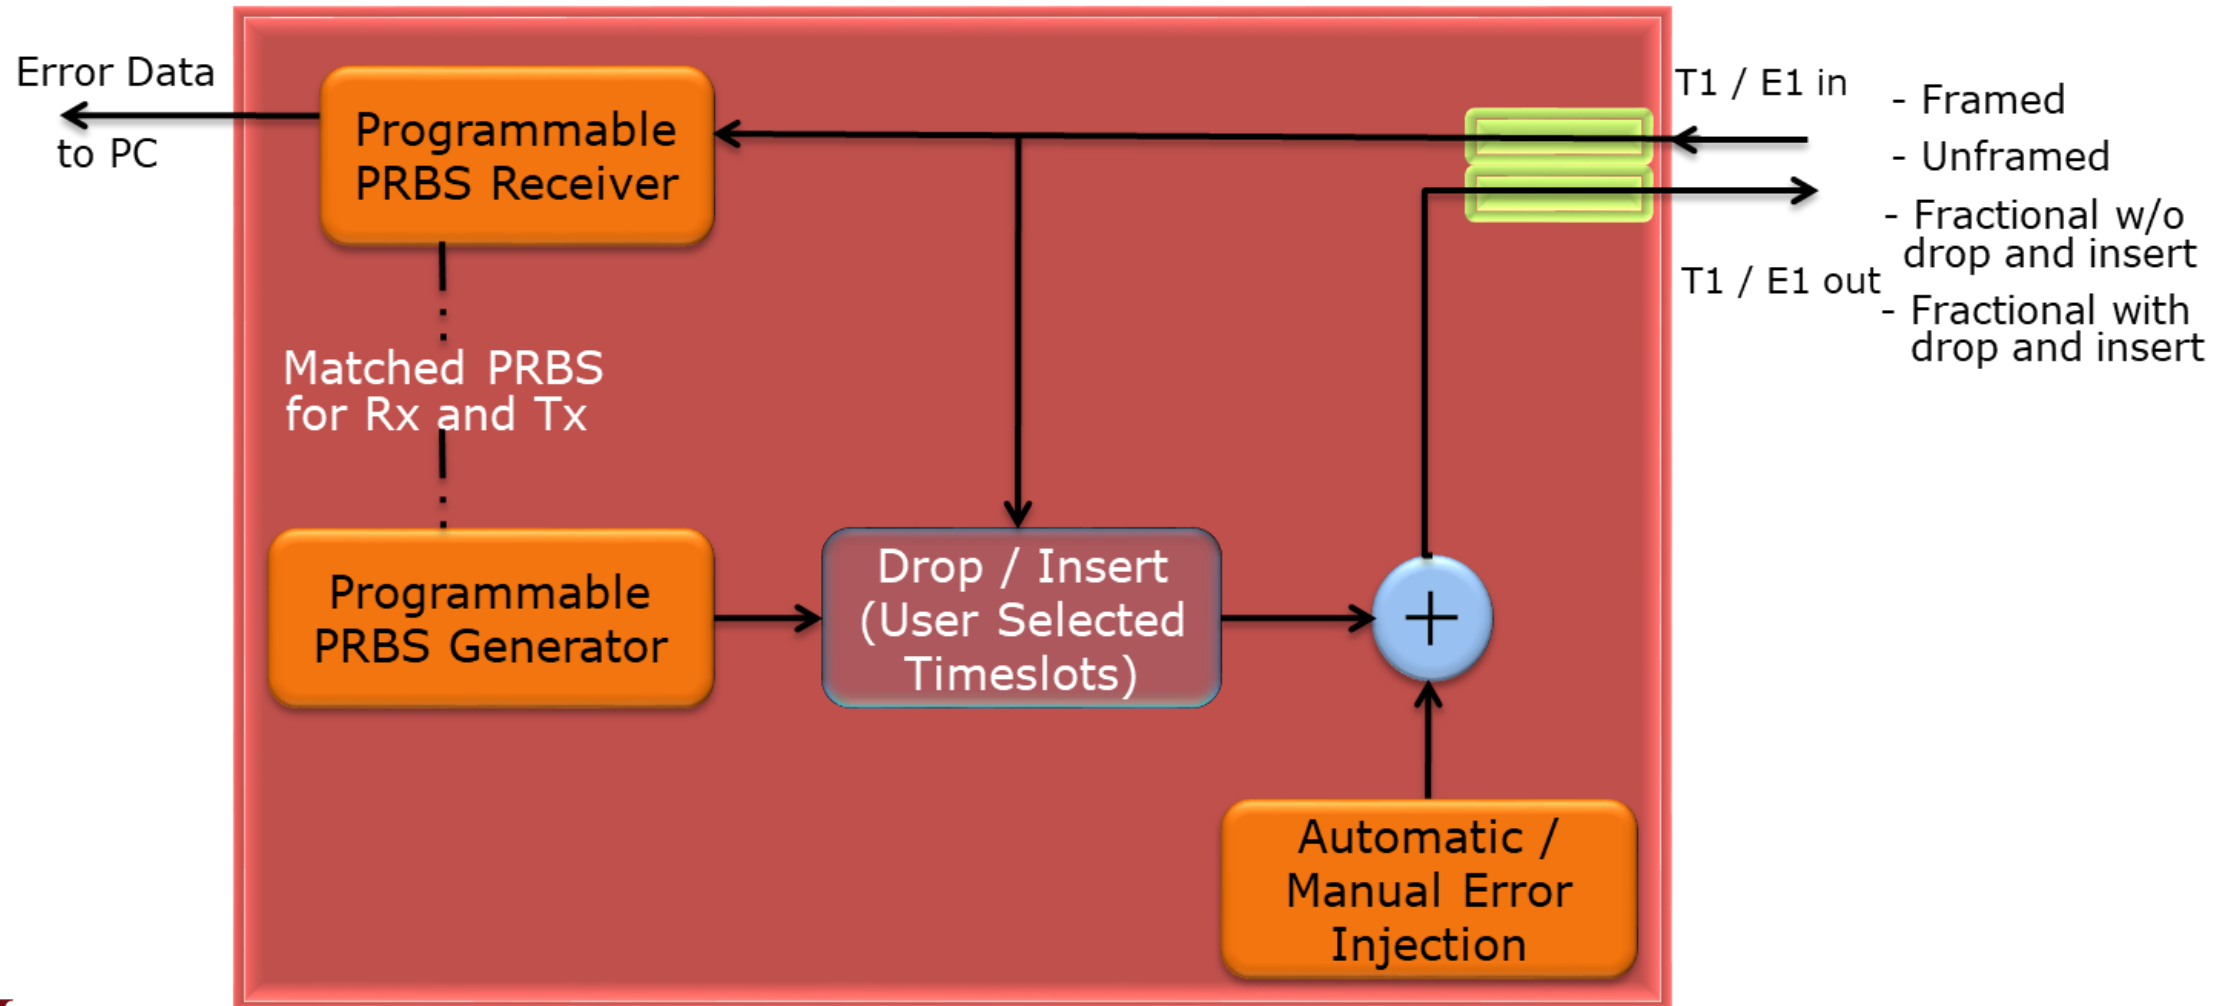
Error Data
to PC

Programmable PRBS Receiver

Matched PRBS for Rx and Tx

Programmable PRBS Generator

Drop / Insert (User Selected Timeslots)

+

Automatic / Manual Error Injection

T1 / E1 in

T1 / E1 out

- Framed
- Unframed
- Fractional w/o drop and insert
- Fractional with drop and insert